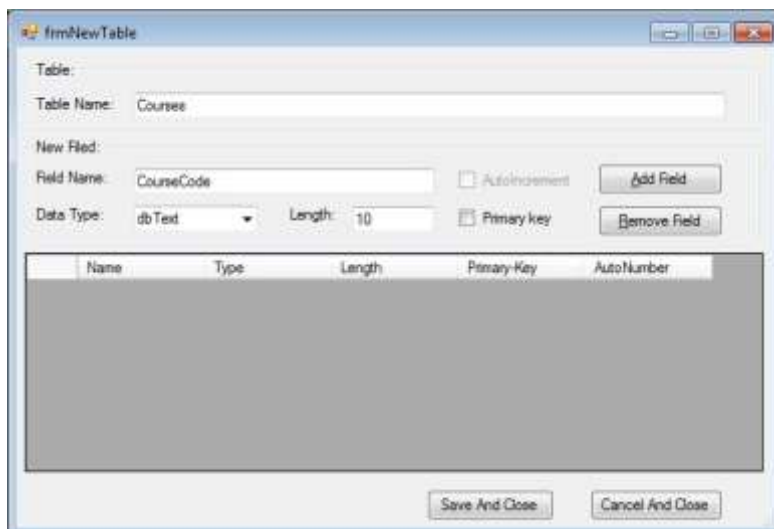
frmNewTable

Table:

Table Name: Courses

New Filed:

Field Name: CourseCode

AutoIncrement

Add Field

Data Type: dbText

Length: 10

Primary key

Remove Field

| | Name | Type | Length | Primary Key | AutoNumber |
|---|---|---|---|---|---|

Save And Close

Cancel And Close